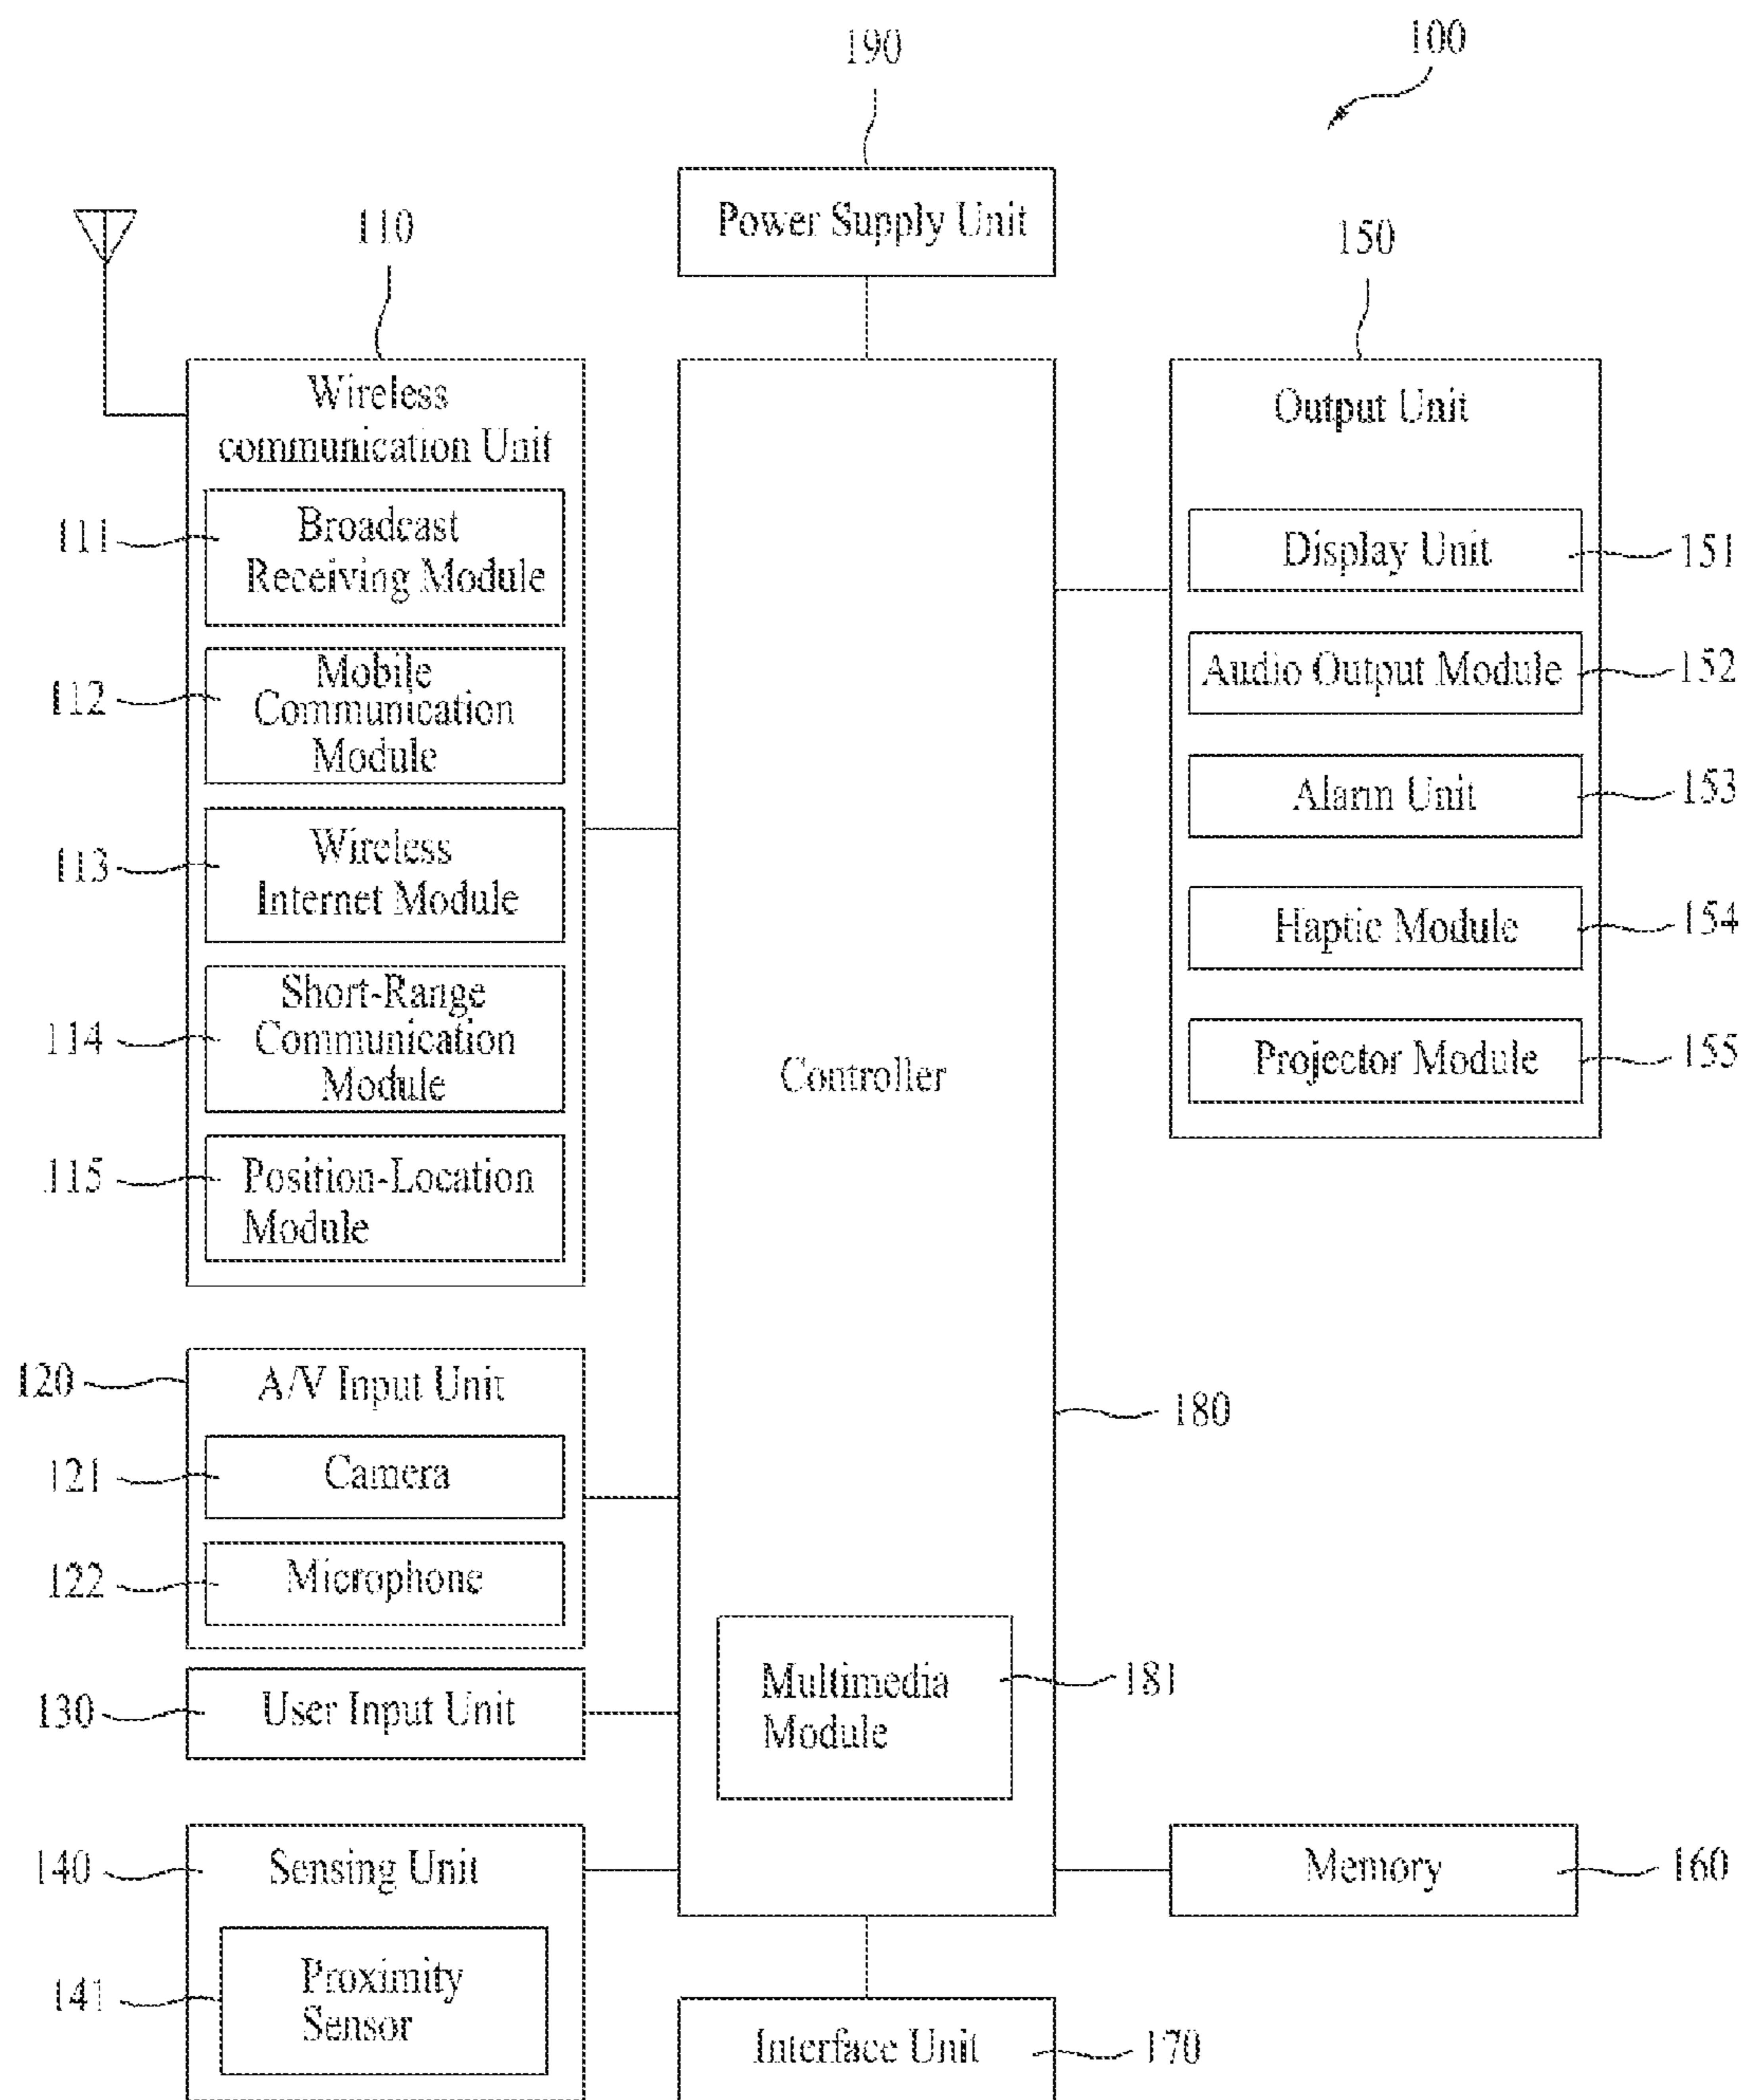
190

100

Power Supply Unit

110

150

Wireless communication Unit

Output Unit

111

Broadcast Receiving Module

Display Unit

151

112

Mobile Communication Module

Audio Output Module

152

Alarm Unit

153

113

Wireless Internet Module

Haptic Module

154

114

Short-Range Communication Module

Controller

Projector Module

155

115

Position-Location Module

120

A/V Input Unit

180

121

Camera

122

Microphone

Multimedia Module

181

130

User Input Unit

140

Sensing Unit

Memory

160

141

Proximity Sensor

Interface Unit

170